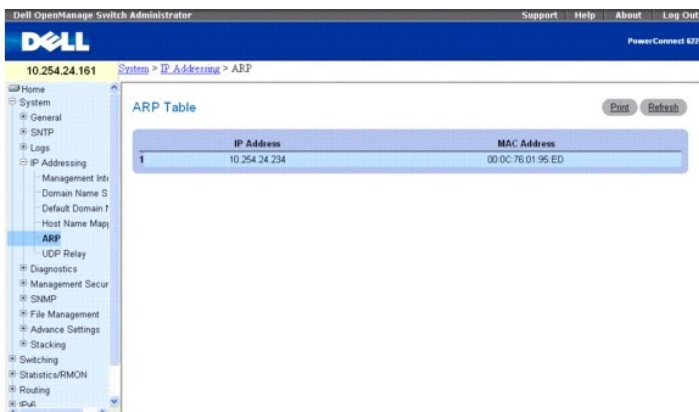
Dell OpenManage Switch Administrator

Support | Help | About | Log Out

DELL

PowerConnect 622

10.254.24.161

System > IP Addressing > ARP

Home
System
General
SNTP
Logs
IP Addressing
Management Inte
Domain Name S
Default Domain N
Host Name Mapp
ARP
UDP Relay
Diagnostics
Management Secur
SNMP
File Management
Advance Settings
Stacking
Switching
Statistics/RMON
Routing
IPv6

ARP Table

Print Refresh

| | IP Address | MAC Address |
|---|---|---|
| 1 | 10.254.24.234 | 00:0C:76:01:95:ED |